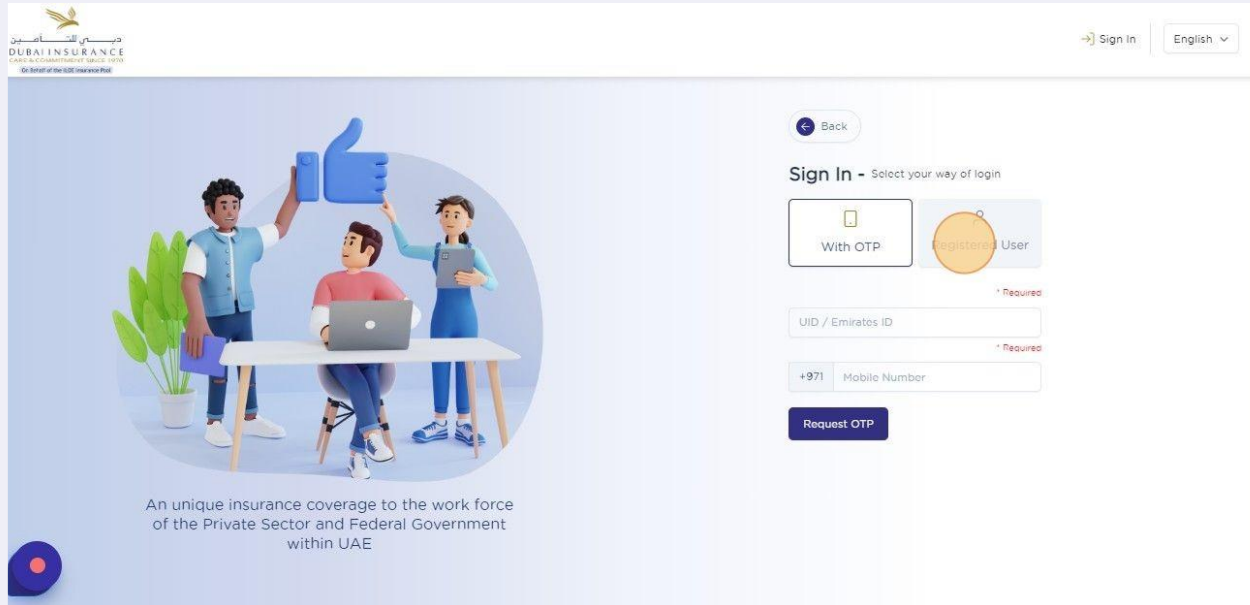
دبــي للتــأمــين
DUBAI INSURANCE
CARE & COMMITMENT SINCE 1970
On Behalf of the ILOE Insurance Pool

Sign In
English

Back

Sign In - Select your way of login

With OTP
Registered User

* Required
UID / Emirates ID
* Required
+971 Mobile Number

Request OTP

An unique insurance coverage to the work force of the Private Sector and Federal Government within UAE